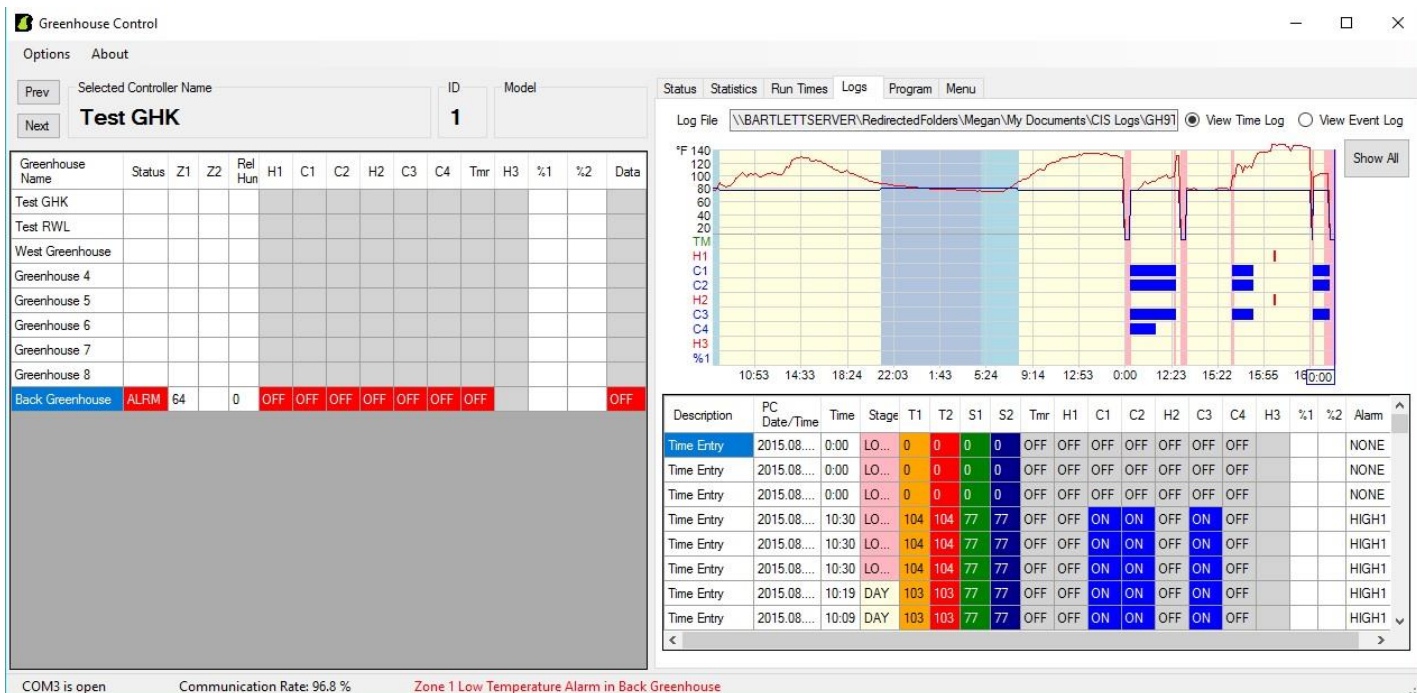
Greenhouse Control

Options About

Prev
Next
Selected Controller Name
Test GHK
ID
1
Model

| Greenhouse Name | Status | Z1 | Z2 | Rel Hum | H1 | C1 | C2 | H2 | C3 | C4 | Tmr | H3 | %1 | %2 | Data |
|---|---|---|---|---|---|---|---|---|---|---|---|---|---|---|---|
| Test GHK | | | | | | | | | | | | | | | |
| Test RWL | | | | | | | | | | | | | | | |
| West Greenhouse | | | | | | | | | | | | | | | |
| Greenhouse 4 | | | | | | | | | | | | | | | |
| Greenhouse 5 | | | | | | | | | | | | | | | |
| Greenhouse 6 | | | | | | | | | | | | | | | |
| Greenhouse 7 | | | | | | | | | | | | | | | |
| Greenhouse 8 | | | | | | | | | | | | | | | |
| Back Greenhouse | ALRM | 64 | | 0 | OFF | OFF | OFF | OFF | OFF | OFF | OFF | | | | OFF |

Status Statistics Run Times Logs Program Menu

Log File \\BARTLETTSERVER\RedirectedFolders\Megan\My Documents\CIS Logs\GH91 View Time Log View Event Log

Show All

°F 140
120
100
80
60
40
20
TM
H1
C1
C2
H2
C3
C4
H3
%1
10:53 14:33 18:24 22:03 1:43 5:24 9:14 12:53 0:00 12:23 15:22 15:55 16 0:00

| Description | PC Date/Time | Time | Stage | T1 | T2 | S1 | S2 | Tmr | H1 | C1 | C2 | H2 | C3 | C4 | H3 | %1 | %2 | Alarm |
|---|---|---|---|---|---|---|---|---|---|---|---|---|---|---|---|---|---|---|
| Time Entry | 2015.08.... | 0:00 | LO... | 0 | 0 | 0 | 0 | OFF | OFF | OFF | OFF | OFF | OFF | OFF | | | | NONE |
| Time Entry | 2015.08.... | 0:00 | LO... | 0 | 0 | 0 | 0 | OFF | OFF | OFF | OFF | OFF | OFF | OFF | | | | NONE |
| Time Entry | 2015.08.... | 0:00 | LO... | 0 | 0 | 0 | 0 | OFF | OFF | OFF | OFF | OFF | OFF | OFF | | | | NONE |
| Time Entry | 2015.08.... | 10:30 | LO... | 104 | 104 | 77 | 77 | OFF | OFF | ON | ON | OFF | ON | OFF | | | | HIGH1 |
| Time Entry | 2015.08.... | 10:30 | LO... | 104 | 104 | 77 | 77 | OFF | OFF | ON | ON | OFF | ON | OFF | | | | HIGH1 |
| Time Entry | 2015.08.... | 10:30 | LO... | 104 | 104 | 77 | 77 | OFF | OFF | ON | ON | OFF | ON | OFF | | | | HIGH1 |
| Time Entry | 2015.08.... | 10:19 | DAY | 103 | 103 | 77 | 77 | OFF | OFF | ON | ON | OFF | ON | OFF | | | | HIGH1 |
| Time Entry | 2015.08.... | 10:09 | DAY | 103 | 103 | 77 | 77 | OFF | OFF | ON | ON | OFF | ON | OFF | | | | HIGH1 |

COM3 is open Communication Rate: 96.8 % Zone 1 Low Temperature Alarm in Back Greenhouse